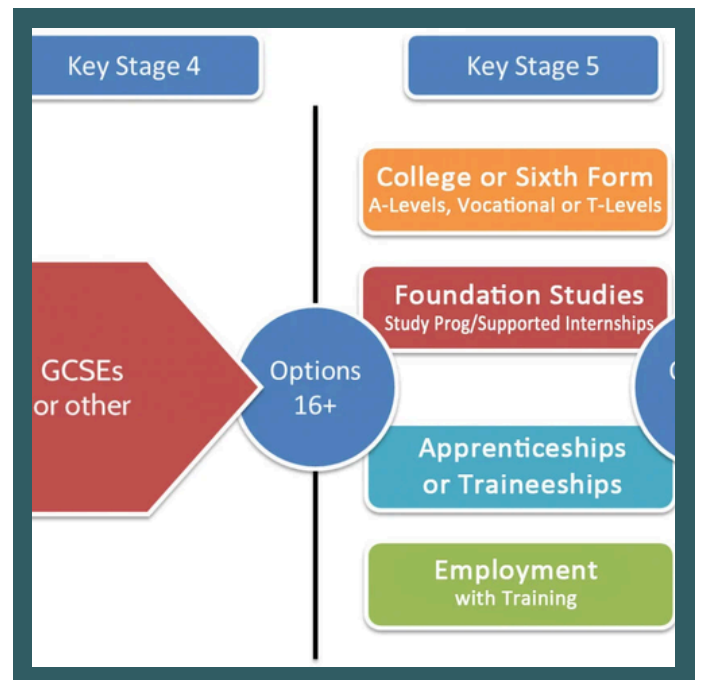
Key Stage 4

Key Stage 5

College or Sixth Form
A-Levels, Vocational or T-Levels

Foundation Studies
Study Prog/Supported Internships

GCSEs
or other

Options
16+

Apprenticeships
or Traineeships

Employment
with Training